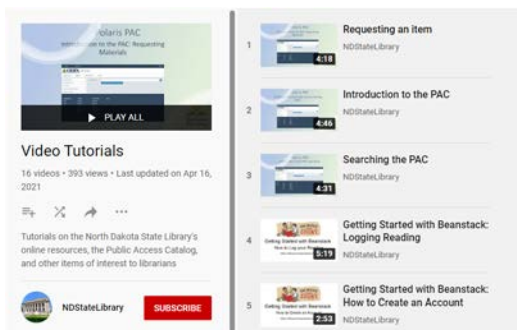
olaris PAC
Introduction to the PAC Requesting Materials

PLAY ALL

Video Tutorials

16 videos • 393 views • Last updated on Apr 16, 2021

Tutorials on the North Dakota State Library's online resources, the Public Access Catalog, and other items of interest to librarians

NDStateLibrary

SUBSCRIBE

1
4:18
Requesting an item
NDStateLibrary

2
4:46
Introduction to the PAC
NDStateLibrary

3
4:31
Searching the PAC
NDStateLibrary

4
Getting Started with Beanstack
5:19
Getting Started with Beanstack: Logging Reading
NDStateLibrary

5
Getting Started with Beanstack
2:53
Getting Started with Beanstack: How to Create an Account
NDStateLibrary